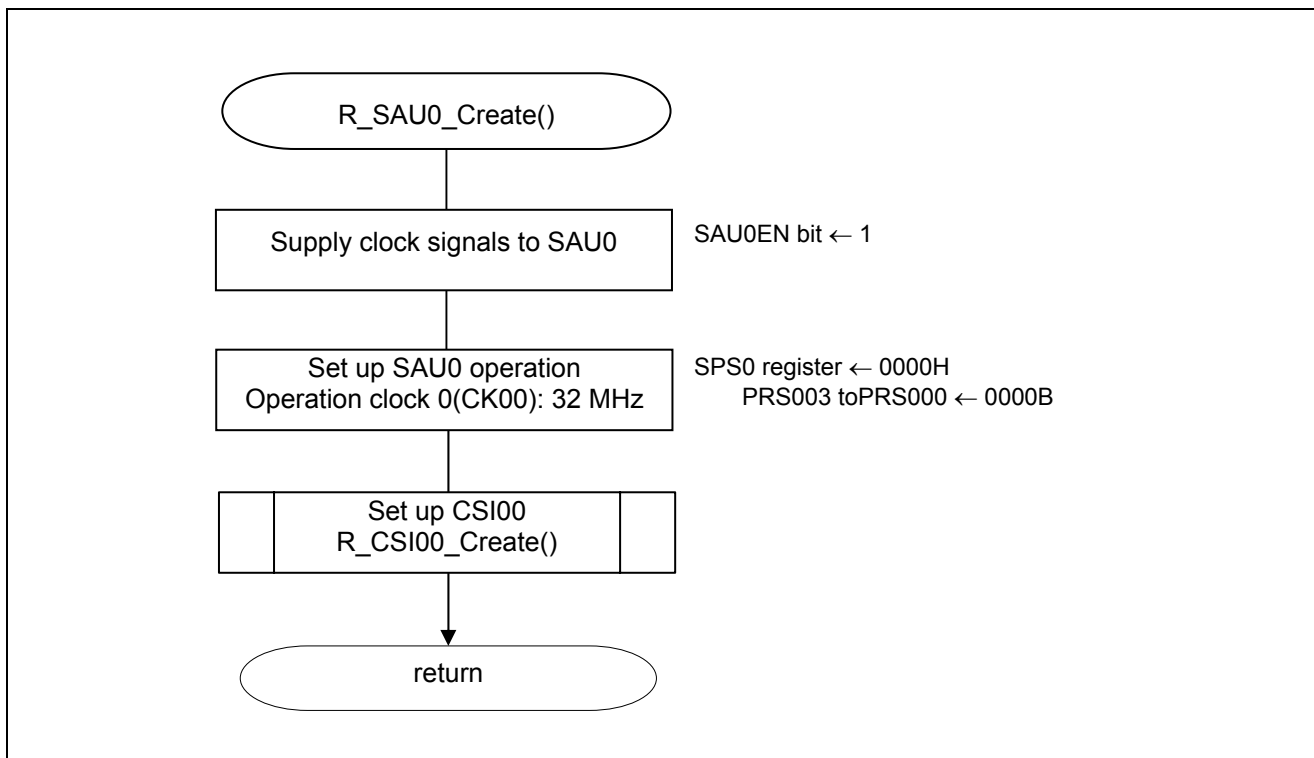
R_SAU0_Create()

Supply clock signals to SAU0

SAU0EN bit ← 1

Set up SAU0 operation
Operation clock 0(CK00): 32 MHz

SPS0 register ← 0000H
PRS003 toPRS000 ← 0000B

Set up CSI00
R_CSI00_Create()

return